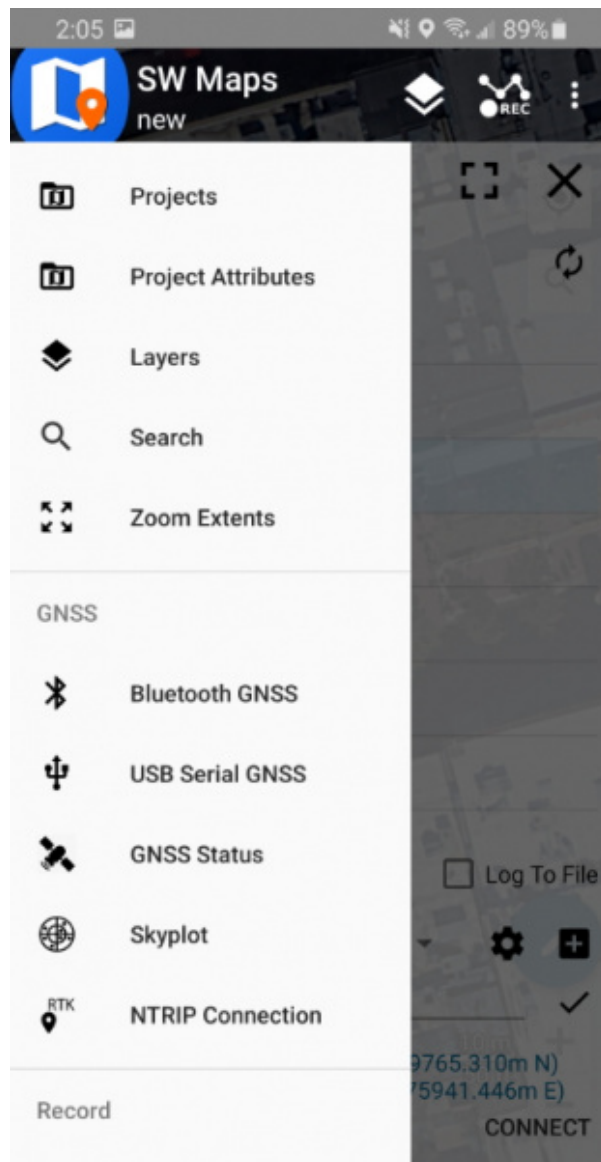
2:05 89%

SW Maps
new

REC

Projects

Project Attributes

Layers

Search

Zoom Extents

GNSS

Bluetooth GNSS

USB Serial GNSS

GNSS Status

Skyplot

RTK
NTRIP Connection

Record

Log To File

9765.310m N)
75941.446m E)

CONNECT